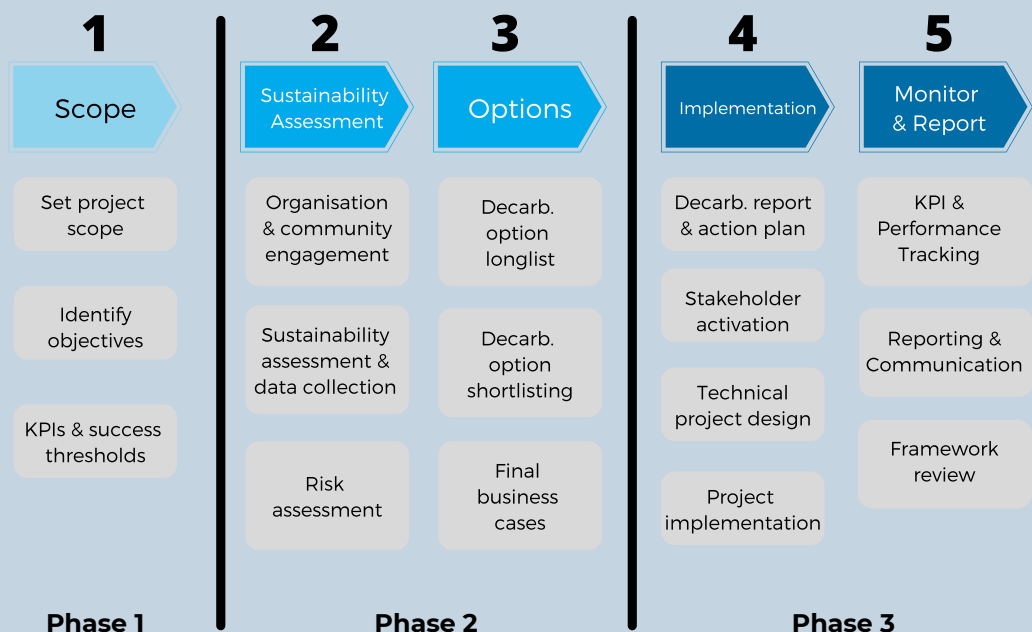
1

Scope

Set project scope

Identify objectives

KPIs & success thresholds

Phase 1

2

Sustainability Assessment

Organisation & community engagement

Sustainability assessment & data collection

Risk assessment

3

Options

Decarb. option longlist

Decarb. option shortlisting

Final business cases

Phase 2

4

Implementation

Decarb. report & action plan

Stakeholder activation

Technical project design

Project implementation

5

Monitor & Report

KPI & Performance Tracking

Reporting & Communication

Framework review

Phase 3